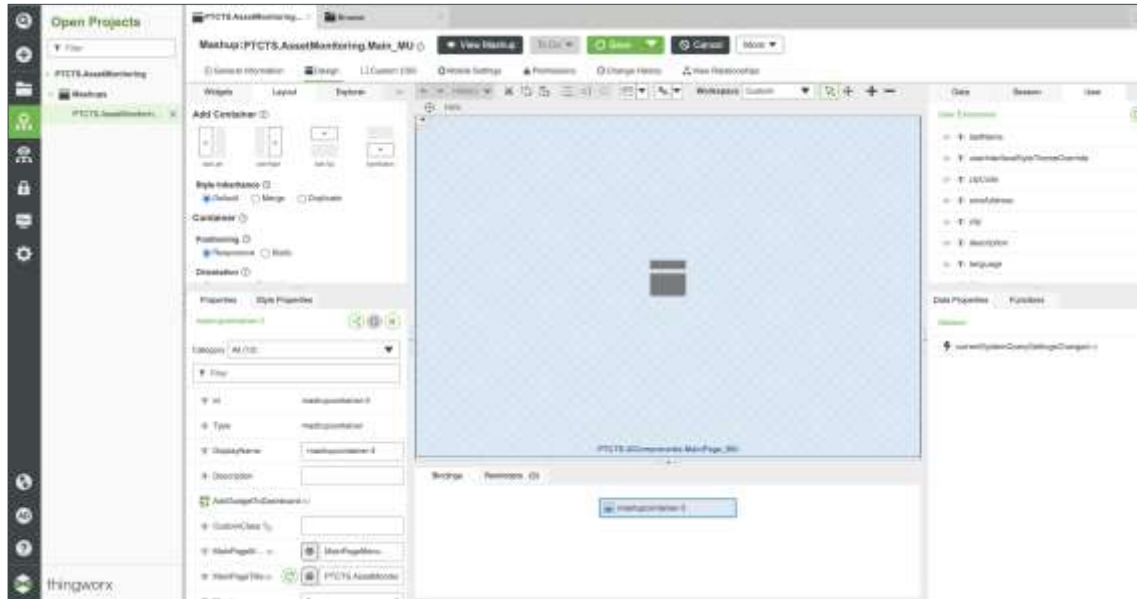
Open Projects

PTCTS.AssetMonitoring

Mashups

PTCTS.AssetMonitori...

thingworx

PTCTS.AssetMonitoring...

Browse

Mashup: PTCTS.AssetMonitoring.Main_MU

View Mashup

To Do

Save

Cancel

More

General Information

Design

Custom CSS

Mobile Settings

Permissions

Change History

View Relationships

Widgets

Layout

Explorer

Workspace: Custom

Add Container

Style Inheritance

Default

Merge

Duplicate

Container

Positioning

Responsive

Static

Orientation

Properties

Style Properties

mashupcontainer-3

Category: All (12)

Filter

Id

mashupcontainer-3

Type

mashupcontainer

DisplayName

mashupcontainer-3

Description

AddGadgetToDashboard

CustomClass

MainPageM...

MainPageMenu

MainPageTitle

PTCTS.AssetMonitor

PTCTS.UIComponents.MainPage_MU

Bindings

Reminders (0)

mashupcontainer-3

Data

Session

User

User Extensions

lastName

userInterfaceStyleThemeOverride

zipCode

emailAddress

city

description

language

Data Properties

Functions

Session

currentSystemQuerySettingsChanged